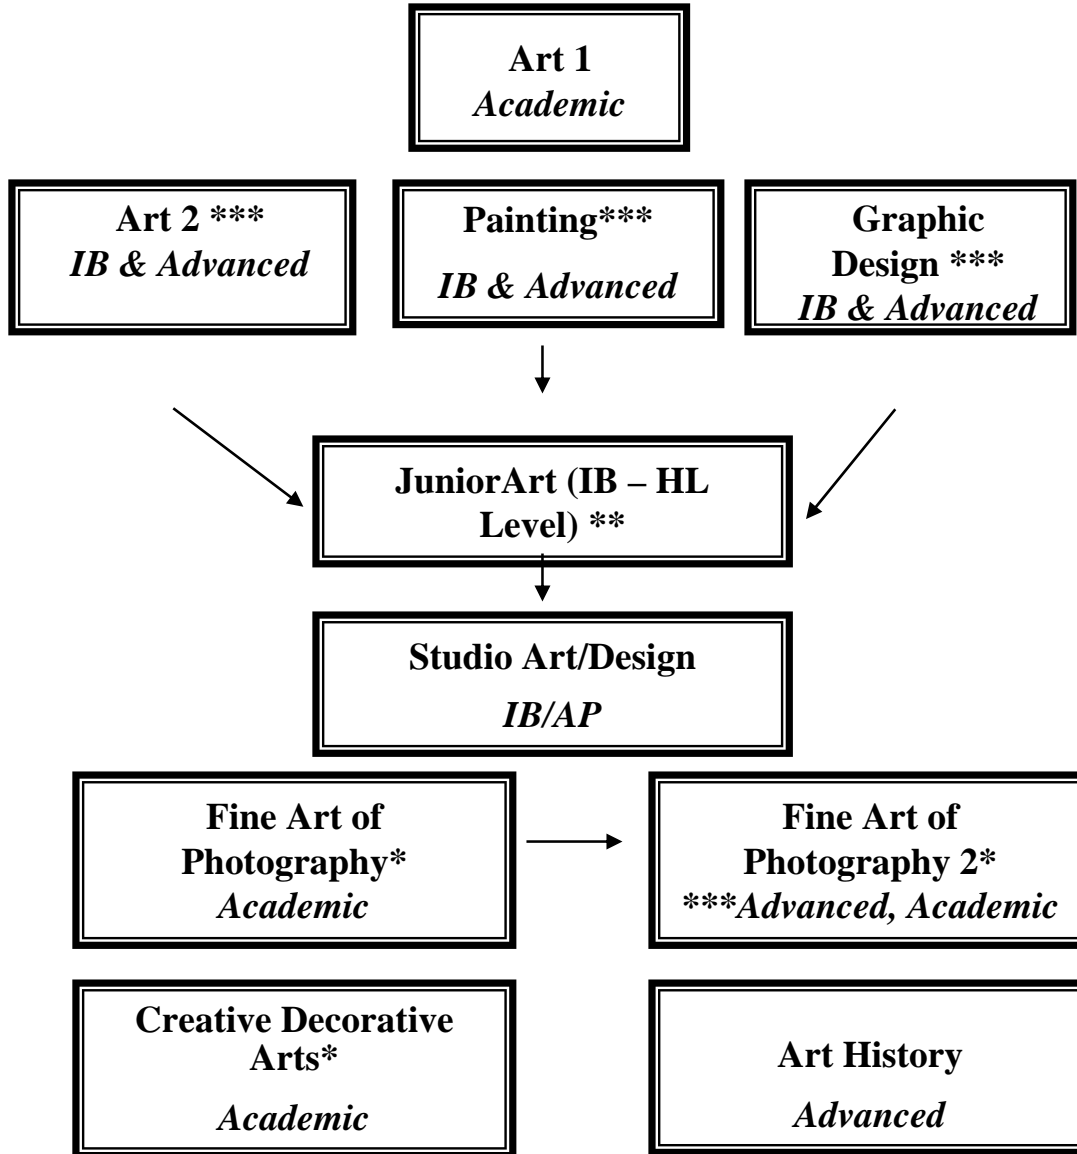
Art 1
*Academic*

Art 2 ***
*IB & Advanced*

Painting***
*IB & Advanced*

Graphic Design ***
*IB & Advanced*

JuniorArt (IB – HL Level) **

Studio Art/Design
*IB/AP*

Fine Art of Photography*
*Academic*

Fine Art of Photography 2*
*\*\*\*Advanced, Academic*

Creative Decorative Arts*
*Academic*

Art History
*Advanced*